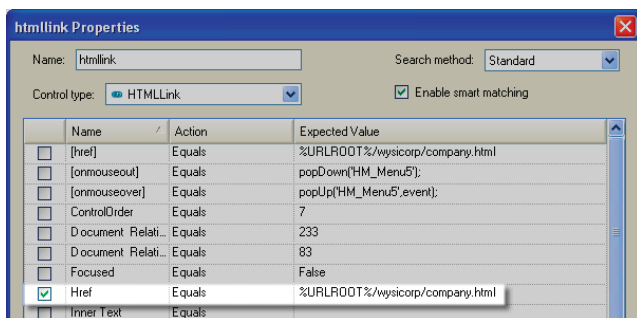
htmllink Properties

Name: htmllink

Search method: Standard

Control type: HTMLLink

Enable smart matching

| | Name | Action | Expected Value |
|---|---|---|---|
| | [href] | Equals | %URLROOT%/wysicorp/company.html |
| | [onmouseout] | Equals | popDown('HM_Menu5'); |
| | [onmouseover] | Equals | popUp('HM_Menu5',event); |
| | ControlOrder | Equals | 7 |
| | Document Relati... | Equals | 233 |
| | Document Relati... | Equals | 83 |
| | Focused | Equals | False |
| ✓ | Href | Equals | %URLROOT%/wysicorp/company.html |
| | Inner Text | Equals | |